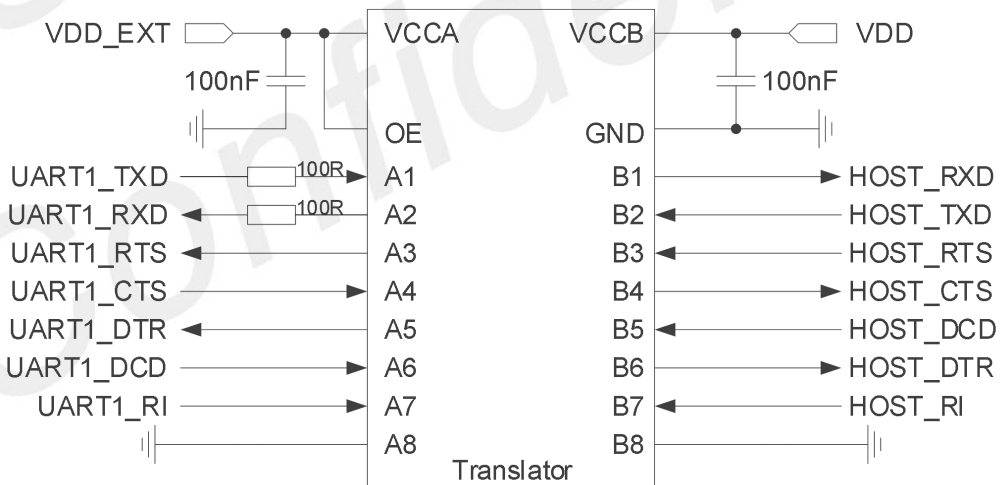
VDD_EXT
100nF
VCCA
OE
VCCB
GND
VDD
100nF
UART1_TXD
100R
A1
B1
HOST_RXD
UART1_RXD
100R
A2
B2
HOST_TXD
UART1_RTS
A3
B3
HOST_RTS
UART1_CTS
A4
B4
HOST_CTS
UART1_DTR
A5
B5
HOST_DCD
UART1_DCD
A6
B6
HOST_DTR
UART1_RI
A7
B7
HOST_RI
A8
B8
Translator
Confidential